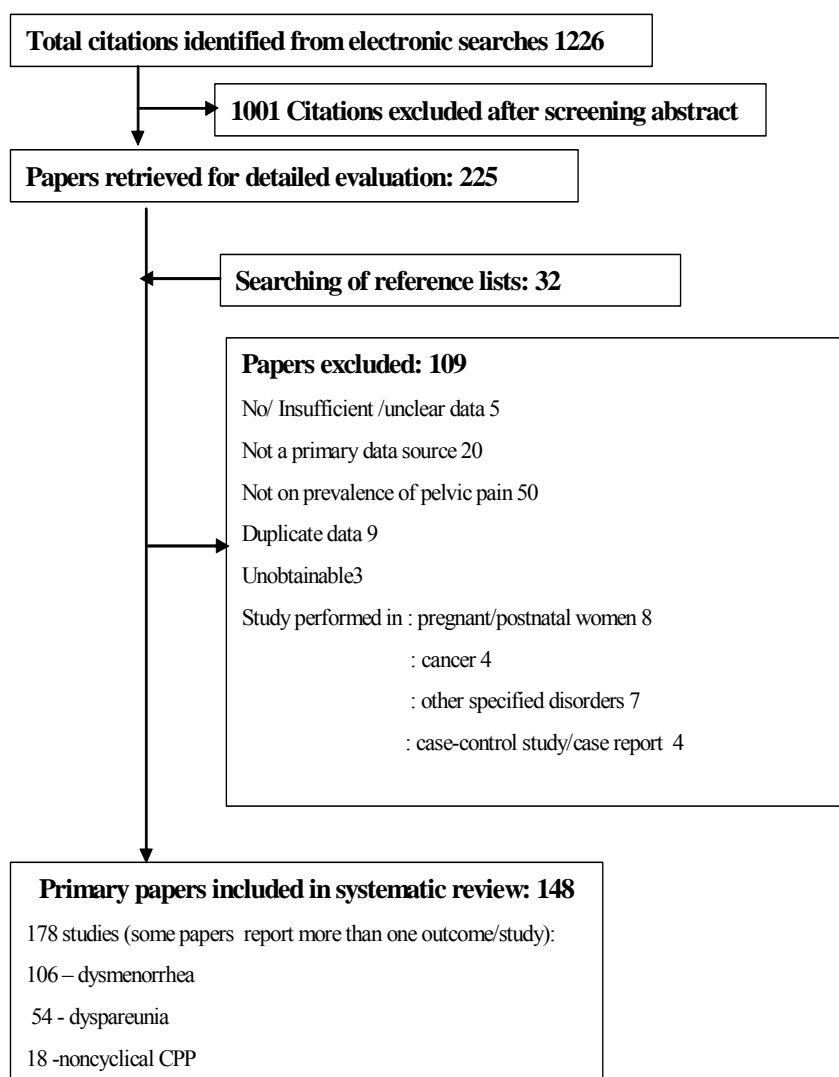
Total citations identified from electronic searches 1226

1001 Citations excluded after screening abstract

Papers retrieved for detailed evaluation: 225

Searching of reference lists: 32

Papers excluded: 109

No/ Insufficient /unclear data 5

Not a primary data source 20

Not on prevalence of pelvic pain 50

Duplicate data 9

Unobtainable3

Study performed in : pregnant/postnatal women 8

: cancer 4

: other specified disorders 7

: case-control study/case report 4

Primary papers included in systematic review: 148

178 studies (some papers report more than one outcome/study):

106 – dysmenorrhea

54 - dyspareunia

18 -noncyclical CPP